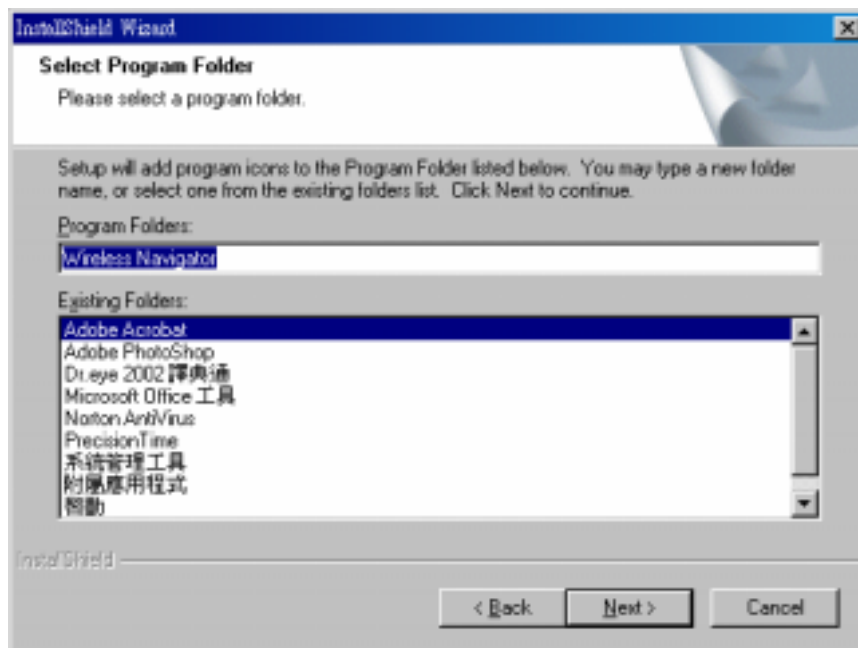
InstallShield Wizard

Select Program Folder

Please select a program folder.

Setup will add program icons to the Program Folder listed below. You may type a new folder name, or select one from the existing folders list. Click Next to continue.

Program Folders:

Wireless Navigator

Existing Folders:

Adobe Acrobat
Adobe PhotoShop
Dr.eye 2002 譯典通
Microsoft Office 工具
Norton AntiVirus
PrecisionTime
系統管理工具
附屬應用程式
啟動

InstallShield

< Back

Next >

Cancel